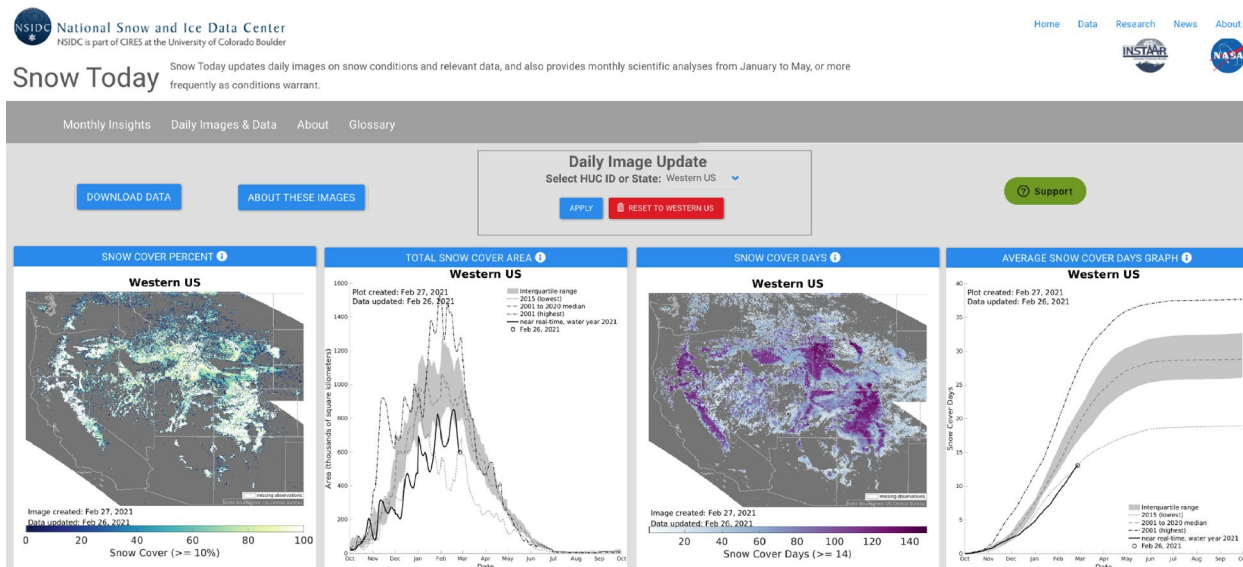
NSIDC National Snow and Ice Data Center
NSIDC is part of CIRES at the University of Colorado Boulder

Home Data Research News About

INSTAAR NASA

Snow Today

Snow Today updates daily images on snow conditions and relevant data, and also provides monthly scientific analyses from January to May, or more frequently as conditions warrant.

Monthly Insights Daily Images & Data About Glossary

DOWNLOAD DATA

ABOUT THESE IMAGES

Daily Image Update
Select HUC ID or State: Western US

APPLY

RESET TO WESTERN US

Support

SNOW COVER PERCENT

Western US

missing observations

Image created: Feb 27, 2021
Data updated: Feb 26, 2021

0 20 40 60 80 100
Snow Cover (>= 10%)

TOTAL SNOW COVER AREA

Western US

Plot created: Feb 27, 2021
Data updated: Feb 26, 2021

Interquartile range
2015 (lowest)
2001 to 2020 median
2001 (highest)
near real-time, water year 2021
Feb 26, 2021

Area (thousands of square kilometers)

0 200 400 600 800 1000 1200 1400 1600

Oct Nov Dec Jan Feb Mar Apr May Jun Jul Aug Sep Oct
Date

SNOW COVER DAYS

Western US

missing observations

Image created: Feb 27, 2021
Data updated: Feb 26, 2021

20 40 60 80 100 120 140
Snow Cover Days (>= 14)

AVERAGE SNOW COVER DAYS GRAPH

Western US

Plot created: Feb 27, 2021
Data updated: Feb 26, 2021

Snow Cover Days

0 5 10 15 20 25 30 35 40

Interquartile range
2015 (lowest)
2001 to 2020 median
2001 (highest)
near real-time, water year 2021
Feb 26, 2021

Oct Nov Dec Jan Feb Mar Apr May Jun Jul Aug Sep Oct
Date